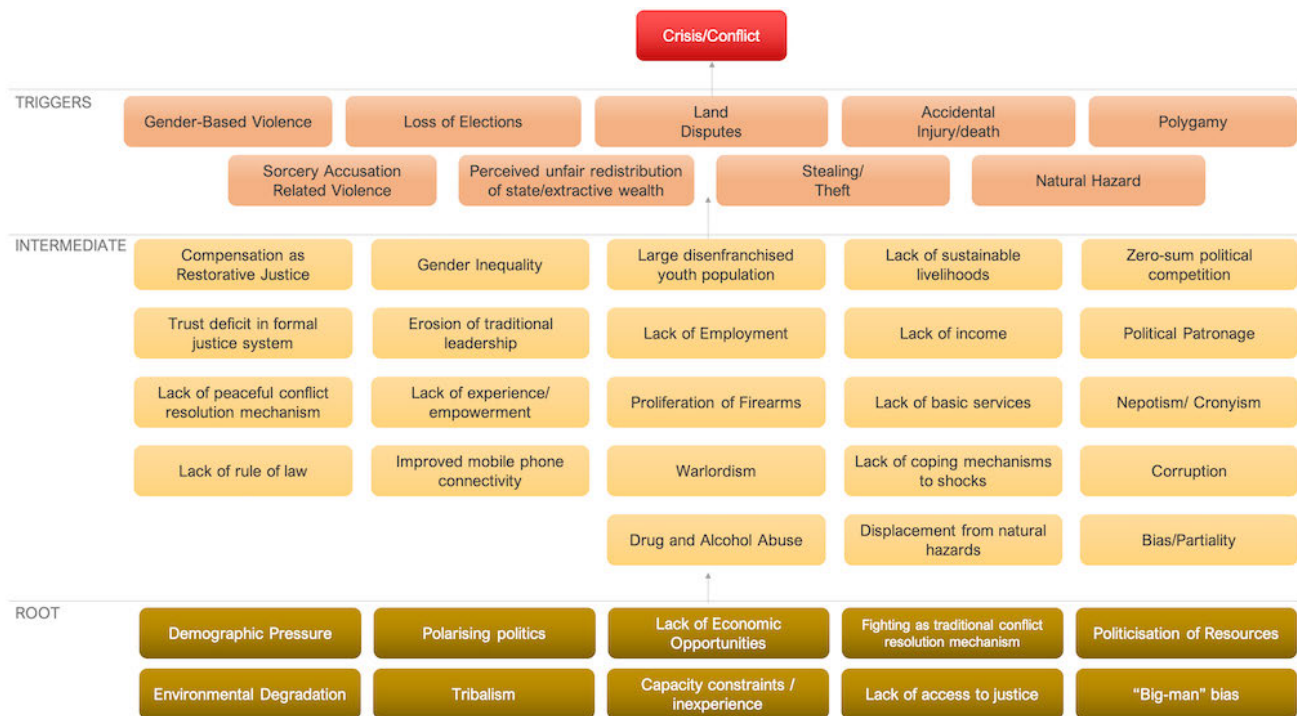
Crisis/Conflict

TRIGGERS

Gender-Based Violence

Loss of Elections

Land Disputes

Accidental Injury/death

Polygamy

Sorcery Accusation Related Violence

Perceived unfair redistribution of state/extractive wealth

Stealing/ Theft

Natural Hazard

INTERMEDIATE

Compensation as Restorative Justice

Gender Inequality

Large disenfranchised youth population

Lack of sustainable livelihoods

Zero-sum political competition

Trust deficit in formal justice system

Erosion of traditional leadership

Lack of Employment

Lack of income

Political Patronage

Lack of peaceful conflict resolution mechanism

Lack of experience/ empowerment

Proliferation of Firearms

Lack of basic services

Nepotism/ Cronyism

Lack of rule of law

Improved mobile phone connectivity

Warlordism

Lack of coping mechanisms to shocks

Corruption

Drug and Alcohol Abuse

Displacement from natural hazards

Bias/Partiality

ROOT

Demographic Pressure

Polarising politics

Lack of Economic Opportunities

Fighting as traditional conflict resolution mechanism

Politicisation of Resources

Environmental Degradation

Tribalism

Capacity constraints / inexperience

Lack of access to justice

"Big-man" bias